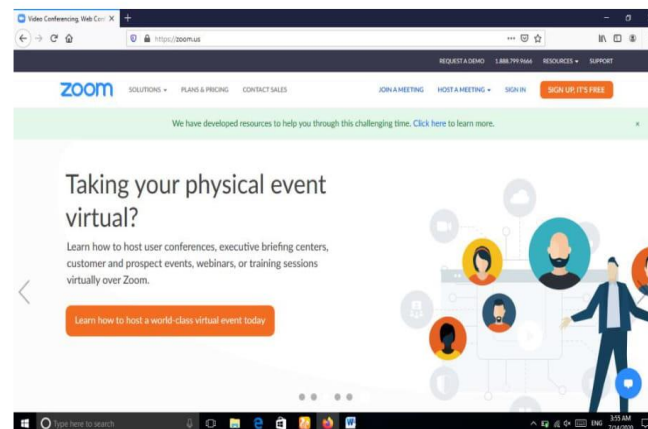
Video Conferencing, Web Conf ×
+
https://zoom.us
REQUEST A DEMO 1.888.799.9666 RESOURCES ▾ SUPPORT
zoom SOLUTIONS ▾ PLANS & PRICING CONTACT SALES
JOIN A MEETING HOST A MEETING ▾ SIGN IN SIGN UP, IT'S FREE
We have developed resources to help you through this challenging time. Click here to learn more.
×

Taking your physical event virtual?

Learn how to host user conferences, executive briefing centers, customer and prospect events, webinars, or training sessions virtually over Zoom.

Learn how to host a world-class virtual event today

Type here to search
ENG 3:15 AM 7/14/2020